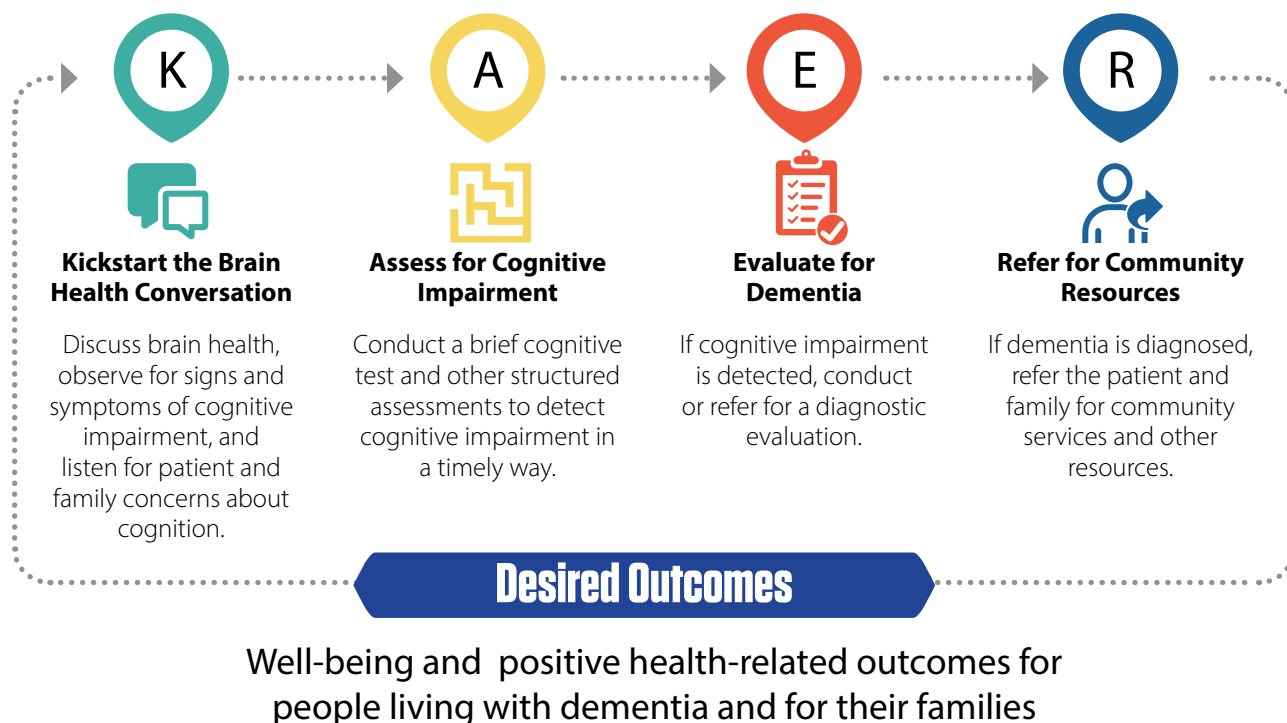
K

A

E

R

Kickstart the Brain Health Conversation

Discuss brain health, observe for signs and symptoms of cognitive impairment, and listen for patient and family concerns about cognition.

Assess for Cognitive Impairment

Conduct a brief cognitive test and other structured assessments to detect cognitive impairment in a timely way.

Evaluate for Dementia

If cognitive impairment is detected, conduct or refer for a diagnostic evaluation.

Refer for Community Resources

If dementia is diagnosed, refer the patient and family for community services and other resources.

Desired Outcomes

Well-being and positive health-related outcomes for people living with dementia and for their families